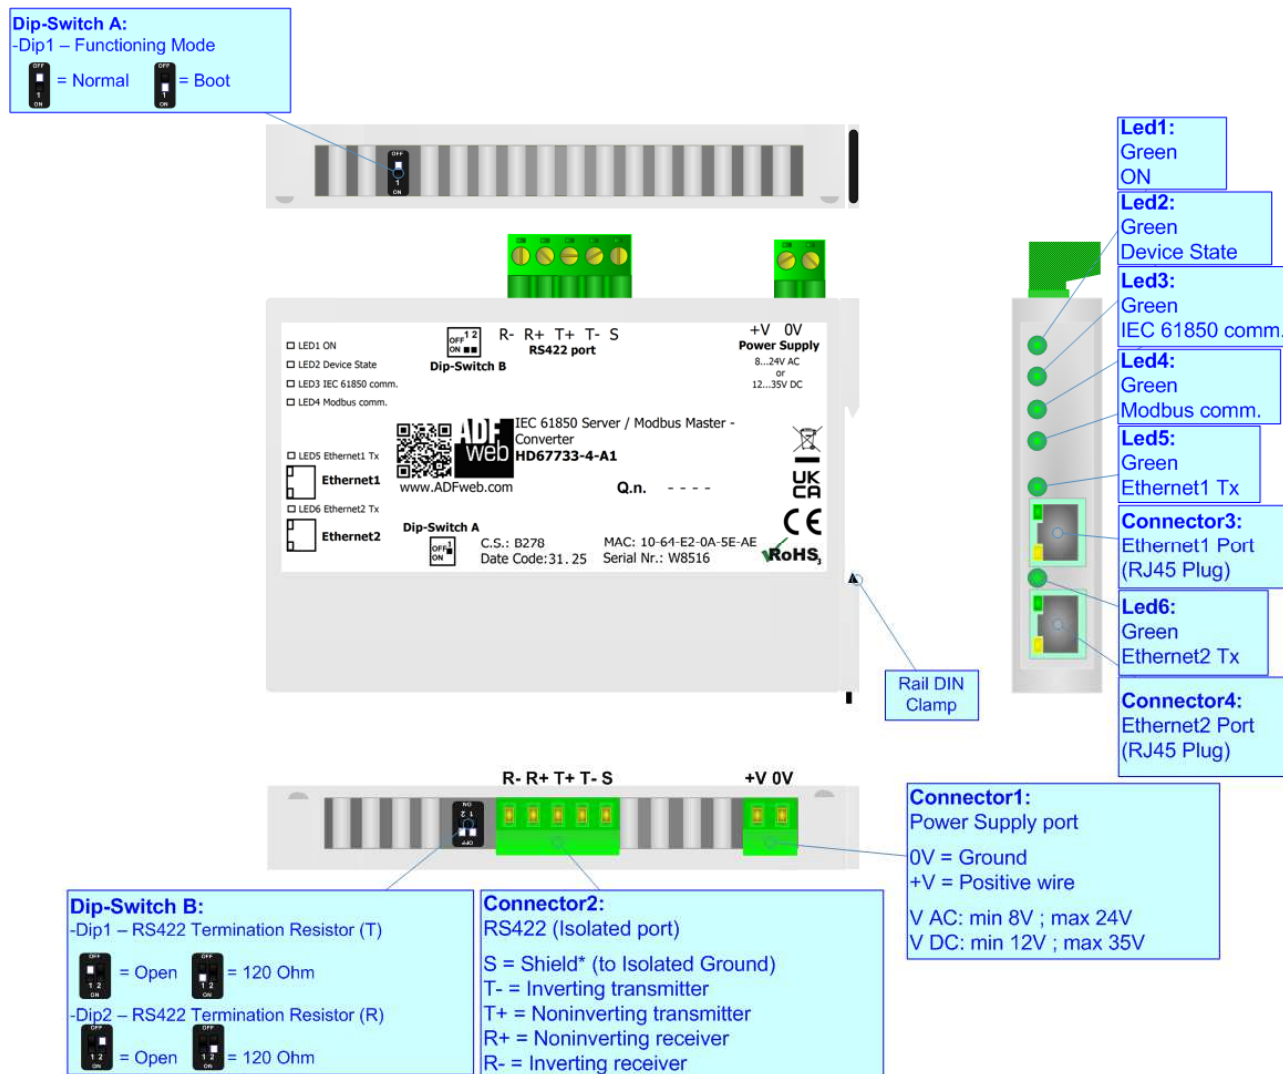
Dip-Switch A:
-Dip1 – Functioning Mode
= Normal = Boot

Led1:
Green
ON

Led2:
Green
Device State

Led3:
Green
IEC 61850 comm.

Led4:
Green
Modbus comm.

Led5:
Green
Ethernet1 Tx

Connector3:
Ethernet1 Port
(RJ45 Plug)

Led6:
Green
Ethernet2 Tx

Connector4:
Ethernet2 Port
(RJ45 Plug)

LED1 ON
LED2 Device State
LED3 IEC 61850 comm.
LED4 Modbus comm.
Dip-Switch B
R- R+ T+ T- S
RS422 port
+V 0V
Power Supply
8...24V AC
or
12...35V DC
IEC 61850 Server / Modbus Master - Converter
HD67733-4-A1
www.ADFweb.com
Q.n. - - - -
LED5 Ethernet1 Tx
Ethernet1
LED6 Ethernet2 Tx
Ethernet2
Dip-Switch A
C.S.: B278
Date Code: 31.25
MAC: 10-64-E2-0A-5E-AE
Serial Nr.: W8516
RoHS

Rail DIN
Clamp

R- R+ T+ T- S
+V 0V

Connector1:
Power Supply port
0V = Ground
+V = Positive wire
V AC: min 8V ; max 24V
V DC: min 12V ; max 35V

Dip-Switch B:
-Dip1 – RS422 Termination Resistor (T)
= Open = 120 Ohm
-Dip2 – RS422 Termination Resistor (R)
= Open = 120 Ohm

Connector2:
RS422 (Isolated port)
S = Shield* (to Isolated Ground)
T- = Inverting transmitter
T+ = Noninverting transmitter
R+ = Noninverting receiver
R- = Inverting receiver